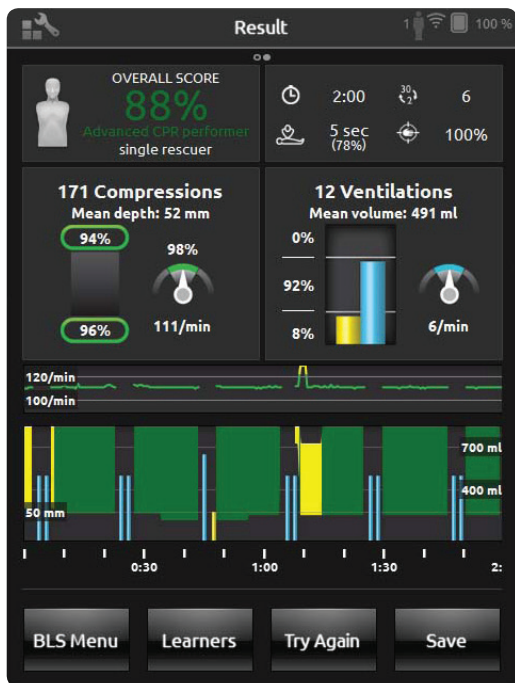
Result

1 100 %

OVERALL SCORE
88%
Advanced CPR performer
single rescuer

2:00
30
2
6
5 sec
(78%)
100%

171 Compressions
Mean depth: 52 mm
94%
96%
98%
111/min

12 Ventilations
Mean volume: 491 ml
0%
92%
8%
6/min

120/min
100/min

700 ml
400 ml
50 mm

0:30
1:00
1:30
2:

BLS Menu
Learners
Try Again
Save